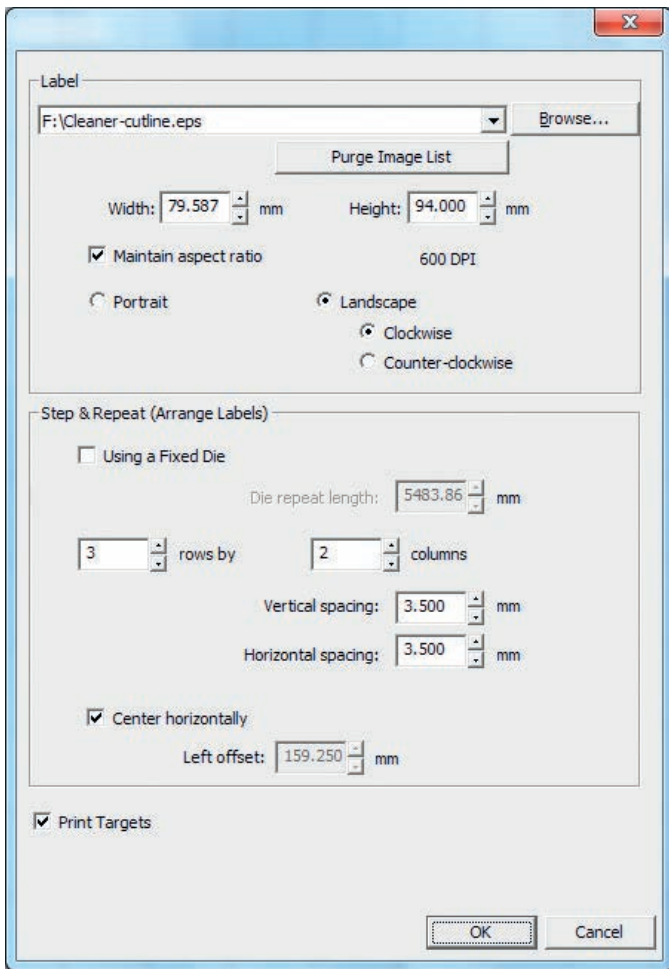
Label

F:\Cleaner-cutline.eps

Browse...

Purge Image List

Width: 79.587 mm

Height: 94.000 mm

Maintain aspect ratio

600 DPI

Portrait

Landscape

Clockwise

Counter-clockwise

Step & Repeat (Arrange Labels)

Using a Fixed Die

Die repeat length: 5483.86 mm

3 rows by

2 columns

Vertical spacing: 3.500 mm

Horizontal spacing: 3.500 mm

Center horizontally

Left offset: 159.250 mm

Print Targets

OK

Cancel